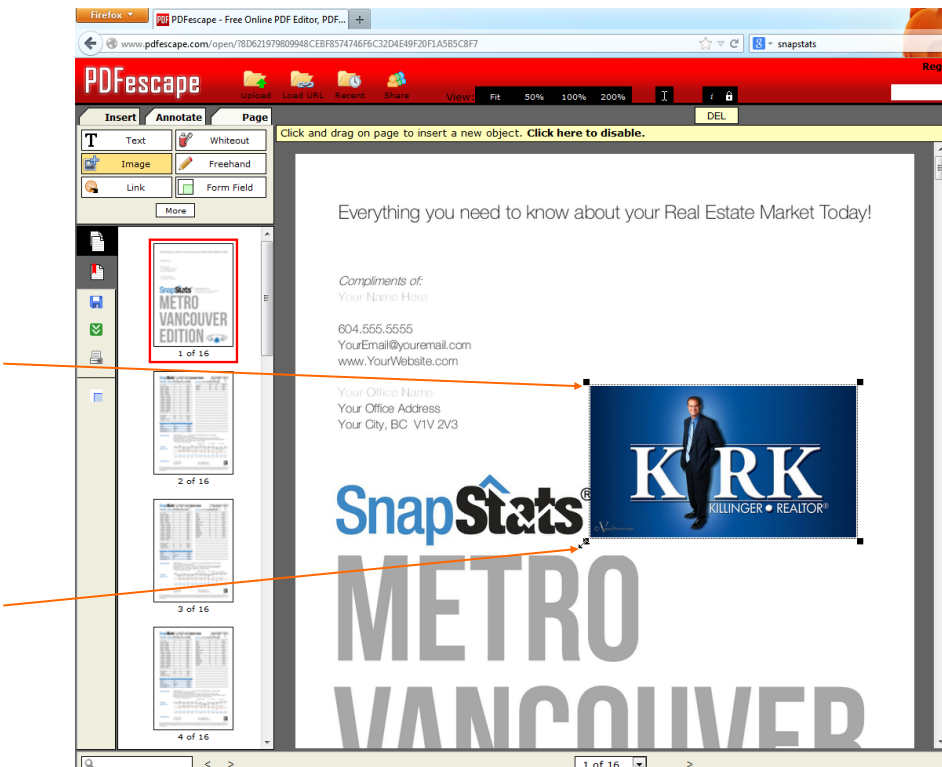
Firefox

PDFescape - Free Online PDF Editor, PDF...

www.pdfescape.com/open/?8D621979809948CEBF8574746F6C32D4E49F20F1A5B5C8F7

snapstats

PDFescape

Upload Load URL Recent Share

View: Fit 50% 100% 200%

DEL

Insert Annotate Page

Text Whiteout

Image Freehand

Link Form Field

More

Click and drag on page to insert a new object. Click here to disable.

1 of 16

2 of 16

3 of 16

4 of 16

Everything you need to know about your Real Estate Market Today!

Compliments of:
Your Name Here

604.555.5555
YourEmail@youremail.com
www.YourWebsite.com

Your Office Name
Your Office Address
Your City, BC V1V 2V3

KIRK
KILLINGER • REALTOR®

SnapStats®

METRO

VANCOUVER

1 of 16